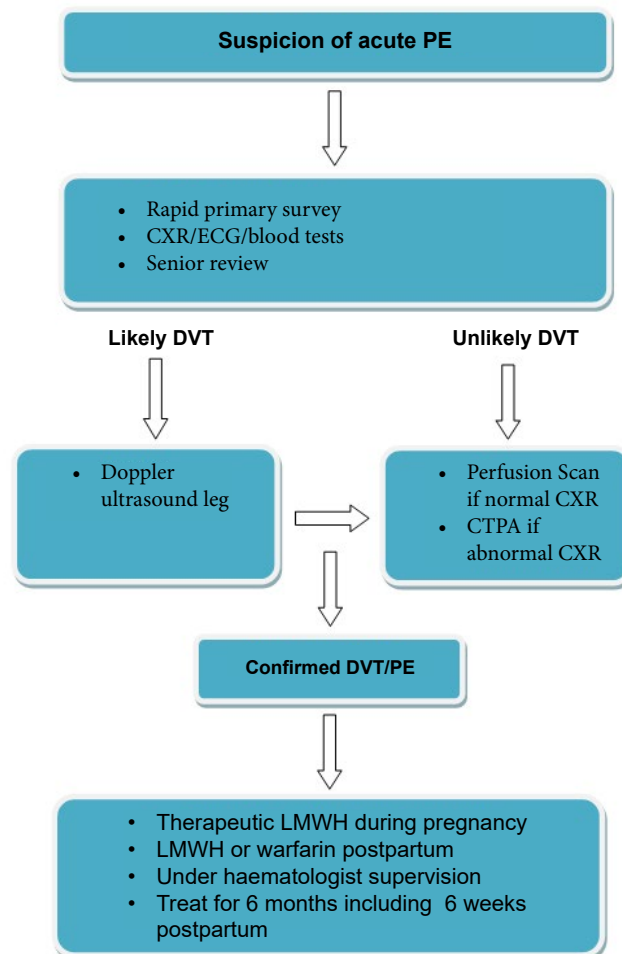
Suspicion of acute PE

- Rapid primary survey
- CXR/ECG/blood tests
- Senior review

Likely DVT

Unlikely DVT

- Doppler ultrasound leg

- Perfusion Scan if normal CXR
- CTPA if abnormal CXR

Confirmed DVT/PE

- Therapeutic LMWH during pregnancy
- LMWH or warfarin postpartum
- Under haematologist supervision
- Treat for 6 months including 6 weeks postpartum